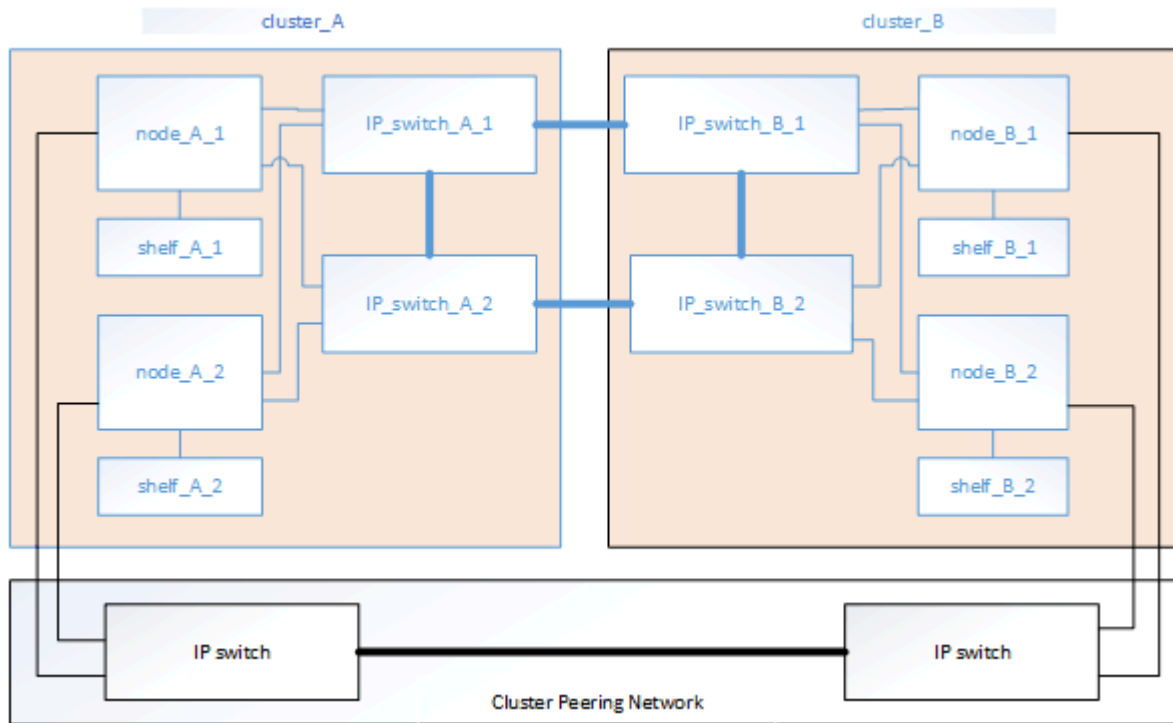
cluster_A

cluster_B

node_A_1

IP_switch_A_1

IP_switch_B_1

node_B_1

shelf_A_1

shelf_B_1

IP_switch_A_2

IP_switch_B_2

node_A_2

node_B_2

shelf_A_2

shelf_B_2

IP switch

IP switch

Cluster Peering Network